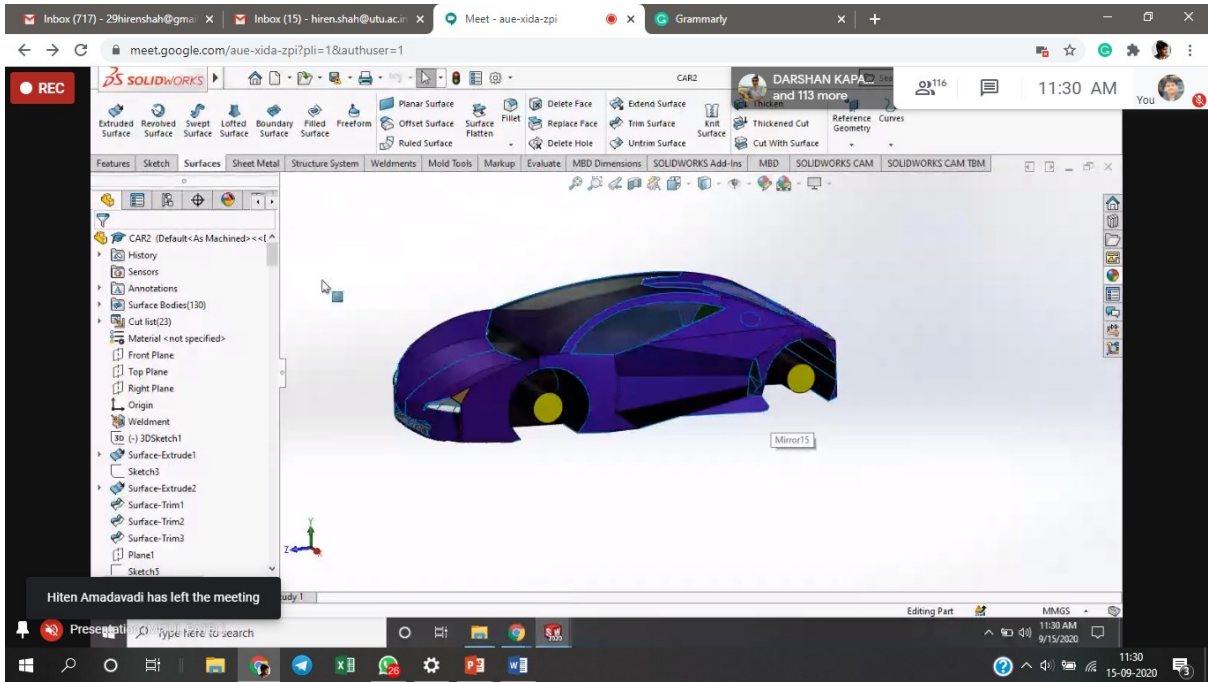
Inbox (717) - 29hirenshah@gma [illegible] ×
Inbox (15) - hiren.shah@utu.ac.i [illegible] ×
Meet - aue-xida-zpi ×
Grammarly ×
+

meet.google.com/aue-xida-zpi?pli=1&authuser=1

REC

SOLIDWORKS

CAR2

DARSHAN KAPA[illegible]
and 113 more

116

11:30 AM

You

Extruded Surface
Revolved Surface
Swept Surface
Lofted Surface
Boundary Surface
Filled Surface
Freeform
Planar Surface
Offset Surface
Ruled Surface
Surface Flatten
Fillet
Delete Face
Replace Face
Delete Hole
Extend Surface
Trim Surface
Untrim Surface
Knit Surface
Thicken
Thickened Cut
Cut With Surface
Reference Geometry
Curves

Features | Sketch | Surfaces | Sheet Metal | Structure System | Weldments | Mold Tools | Markup | Evaluate | MBD Dimensions | SOLIDWORKS Add-Ins | MBD | SOLIDWORKS CAM | SOLIDWORKS CAM TBM

CAR2 (Default<As Machined><<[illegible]
History
Sensors
Annotations
Surface Bodies(130)
Cut list(23)
Material <not specified>
Front Plane
Top Plane
Right Plane
Origin
Weldment
(-) 3DSketch1
Surface-Extrude1
Sketch3
Surface-Extrude2
Surface-Trim1
Surface-Trim2
Surface-Trim3
Plane1
Sketch5

Mirror15

Hiten Amadavadi has left the meeting

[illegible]udy 1

Editing Part
MMGS

Presentati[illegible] Type here to search

11:30 AM
9/15/2020

11:30
15-09-2020